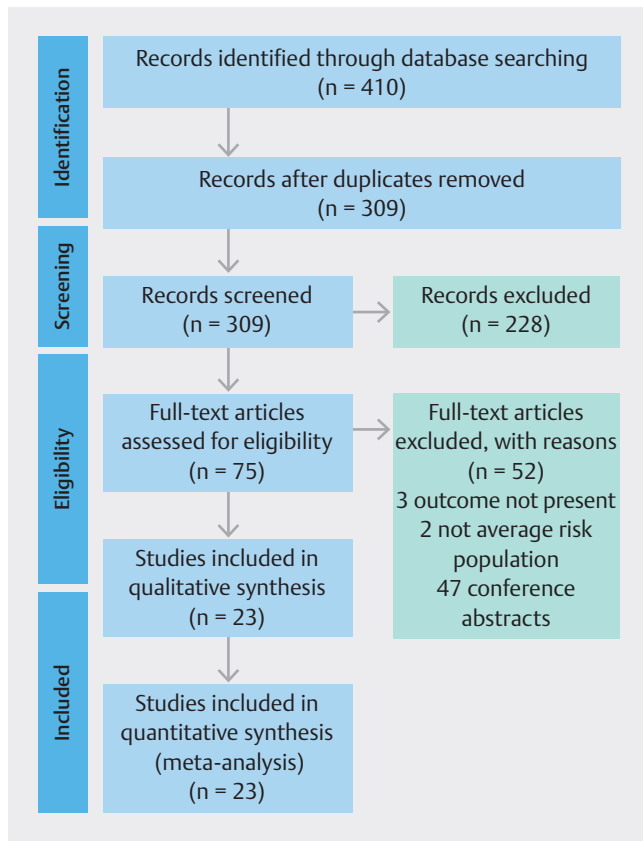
Identification

Records identified through database searching (n = 410)

Records after duplicates removed (n = 309)

Screening

Records screened (n = 309)

Records excluded (n = 228)

Eligibility

Full-text articles assessed for eligibility (n = 75)

Full-text articles excluded, with reasons (n = 52) 3 outcome not present 2 not average risk population 47 conference abstracts

Studies included in qualitative synthesis (n = 23)

Included

Studies included in quantitative synthesis (meta-analysis) (n = 23)